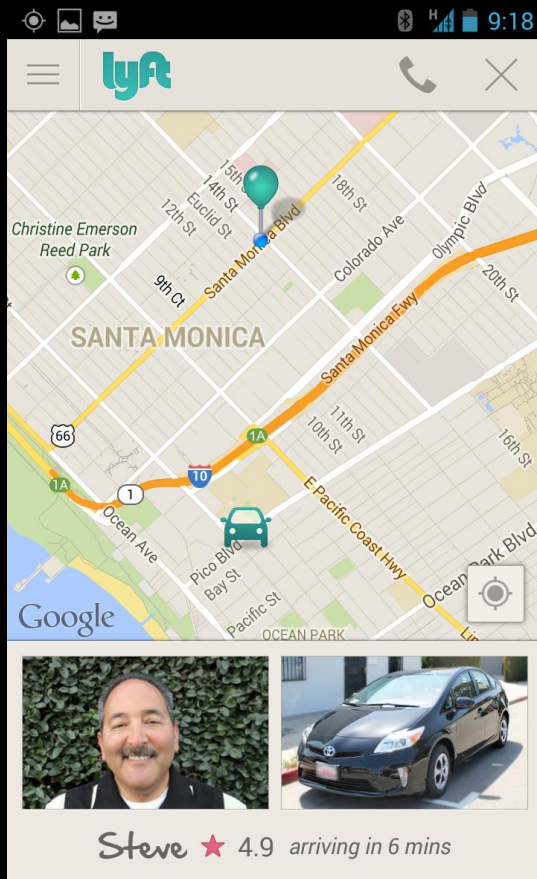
H 9:18

lyft

15th St
14th St
Euclid St
12th St
18th St
Santa Monica Blvd
Colorado Ave
Olympic Blvd
20th St
Christine Emerson Reed Park
9th Ct
SANTA MONICA
Santa Monica Fwy
66
1A
11th St
10th St
16th St
1A
10
1
Ocean Ave
E Pacific Coast Hwy
Ocean Park Blvd
Pico Blvd
Bay St
Pacific St
OCEAN PARK
Google

Steve ★ 4.9 arriving in 6 mins